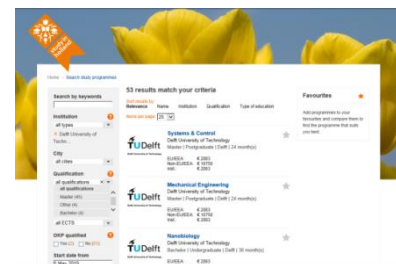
Home > Search study programmes

Search by keywords

Institution
all types
Delft University of Techn...

City
all cities

Qualification
all qualifications
all qualifications
Master (41)
Other (4)
Bachelor (4)

all ECTS

OKP qualified
Yes (2) No (51)

Start date from
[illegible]

53 results match your criteria

Sort results by: Relevance Name Institution Qualification Type of education

Items per page 20

Systems & Control
Delft University of Technology
Master | Postgraduate | Delft | 24 month(s)
EU/EEA: € 2063
Non-EU/EEA: € 16750
Inst.: € 2063

Mechanical Engineering
Delft University of Technology
Master | Postgraduate | Delft | 24 month(s)
EU/EEA: € 2063
Non-EU/EEA: € 16750
Inst.: € 2063

Nanobiology
Delft University of Technology
Bachelor | Undergraduate | Delft | 36 month(s)
EU/EEA: € 2063

Favourites
Add programmes to your favourites and compare them to find the programme that suits you best.